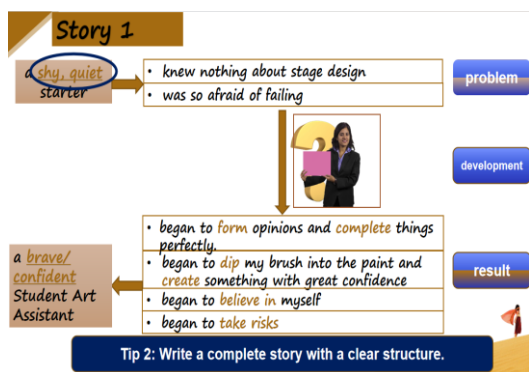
Story 1

a shy, quiet starter

• knew nothing about stage design
• was so afraid of failing

problem

development

• began to form opinions and complete things perfectly.
• began to dip my brush into the paint and create something with great confidence
• began to believe in myself
• began to take risks

a brave/ confident Student Art Assistant

result

Tip 2: Write a complete story with a clear structure.